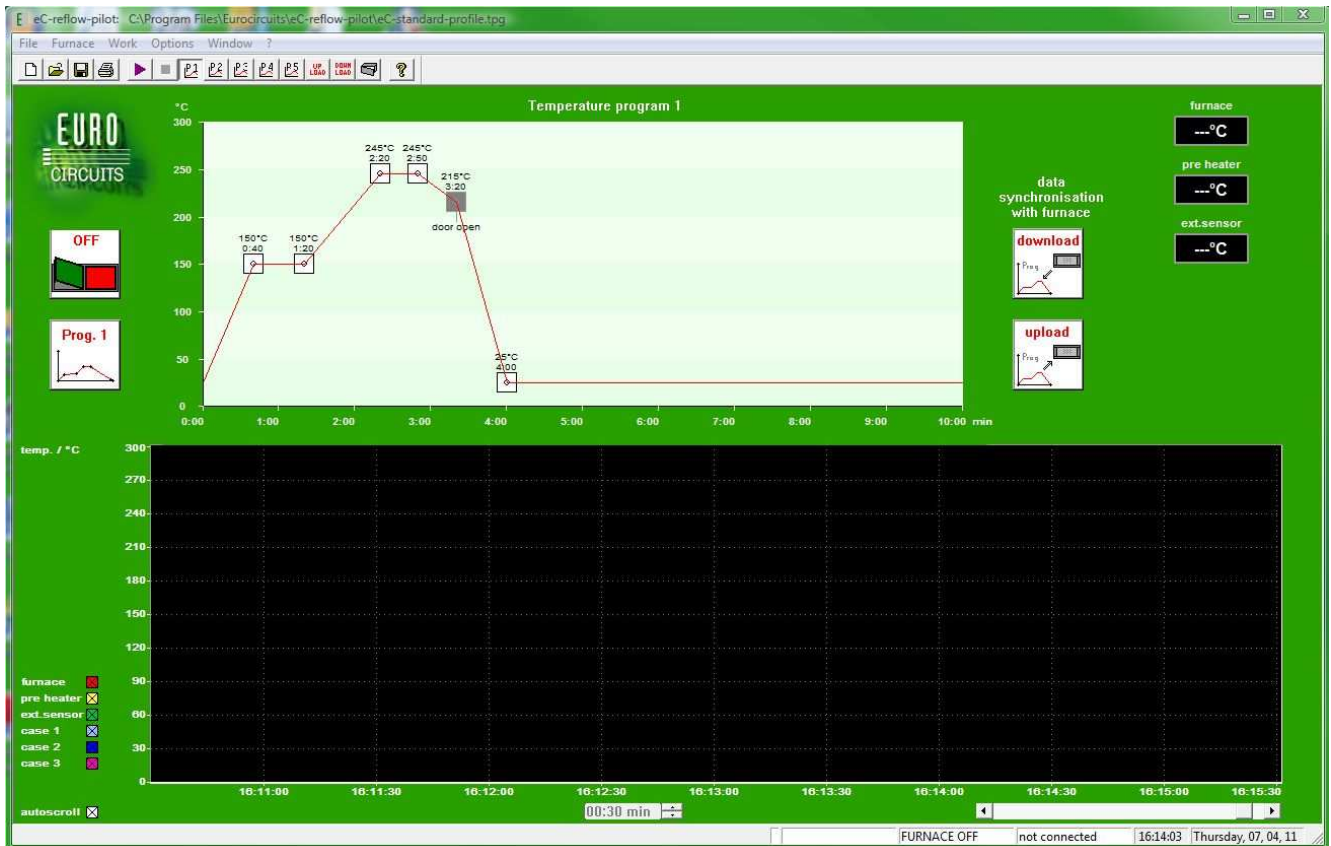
eC-reflow-pilot: C:\Program Files\Eurocircuits\eC-reflow-pilot\eC-standard-profile.tpg

File Furnace Work Options Window ?

P1 P2 P3 P4 P5 UP LOAD DOWN LOAD ?

EURO CIRCUITS

OFF

Prog. 1

Temperature program 1

°C
300
250
200
150
100
50
0

150°C 0:40
150°C 1:20
245°C 2:20
245°C 2:50
215°C 3:20
door open
25°C 4:00

0:00 1:00 2:00 3:00 4:00 5:00 6:00 7:00 8:00 9:00 10:00 min

data synchronisation with furnace

download

upload

furnace
---°C
pre heater
---°C
ext.sensor
---°C

temp. / °C
300
270
240
210
180
150
120
90
60
30
0

16:11:00 16:11:30 16:12:00 16:12:30 16:13:00 16:13:30 16:14:00 16:14:30 16:15:00 16:15:30

furnace
pre heater
ext.sensor
case 1
case 2
case 3

autoscroll

00:30 min

FURNACE OFF | not connected | 16:14:03 | Thursday, 07, 04, 11